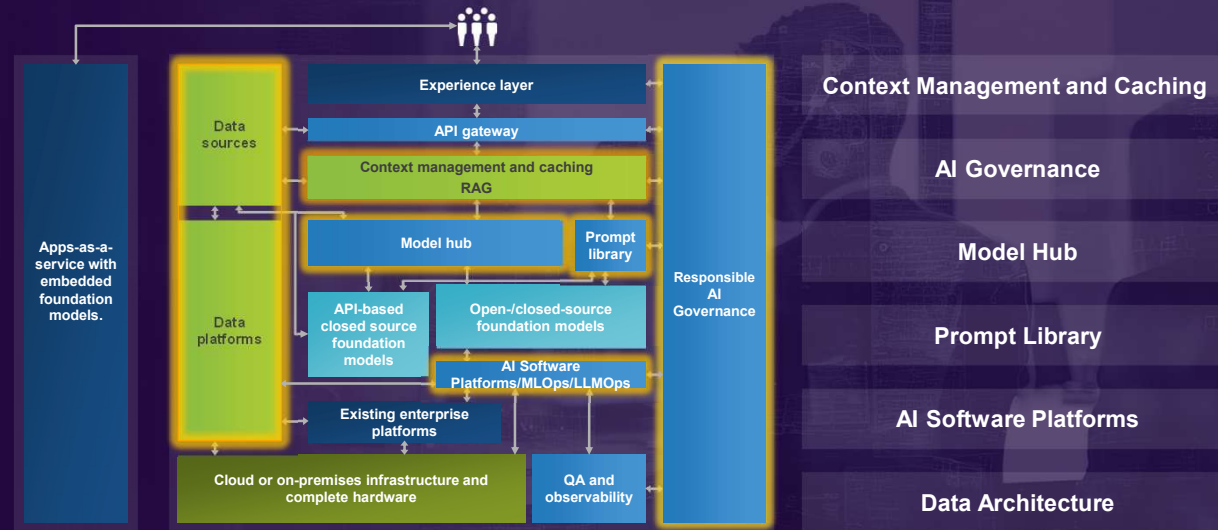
Apps-as-a-service with embedded foundation models.

Data sources

Data platforms

Experience layer

API gateway

Context management and caching
RAG

Model hub

Prompt library

API-based closed source foundation models

Open-/closed-source foundation models

AI Software Platforms/MLOps/LLMOps

Existing enterprise platforms

Cloud or on-premises infrastructure and complete hardware

QA and observability

Responsible AI Governance

Context Management and Caching

AI Governance

Model Hub

Prompt Library

AI Software Platforms

Data Architecture